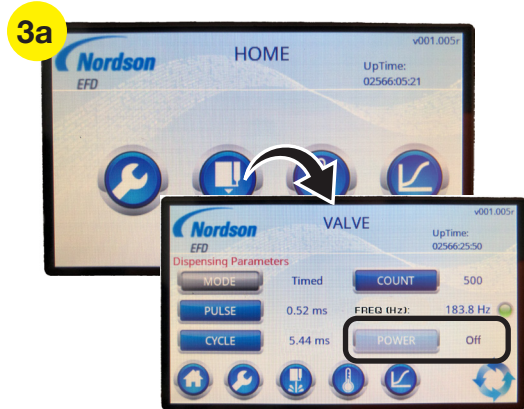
3a

Nordson
EFD

HOME

v001.005r

UpTime:
02566:05:21

Nordson
EFD

VALVE

v001.005r

UpTime:
02566:25:50

Dispensing Parameters

MODE
Timed
COUNT
500

PULSE
0.52 ms
FREQ (Hz):
183.8 Hz

CYCLE
5.44 ms
POWER
Off